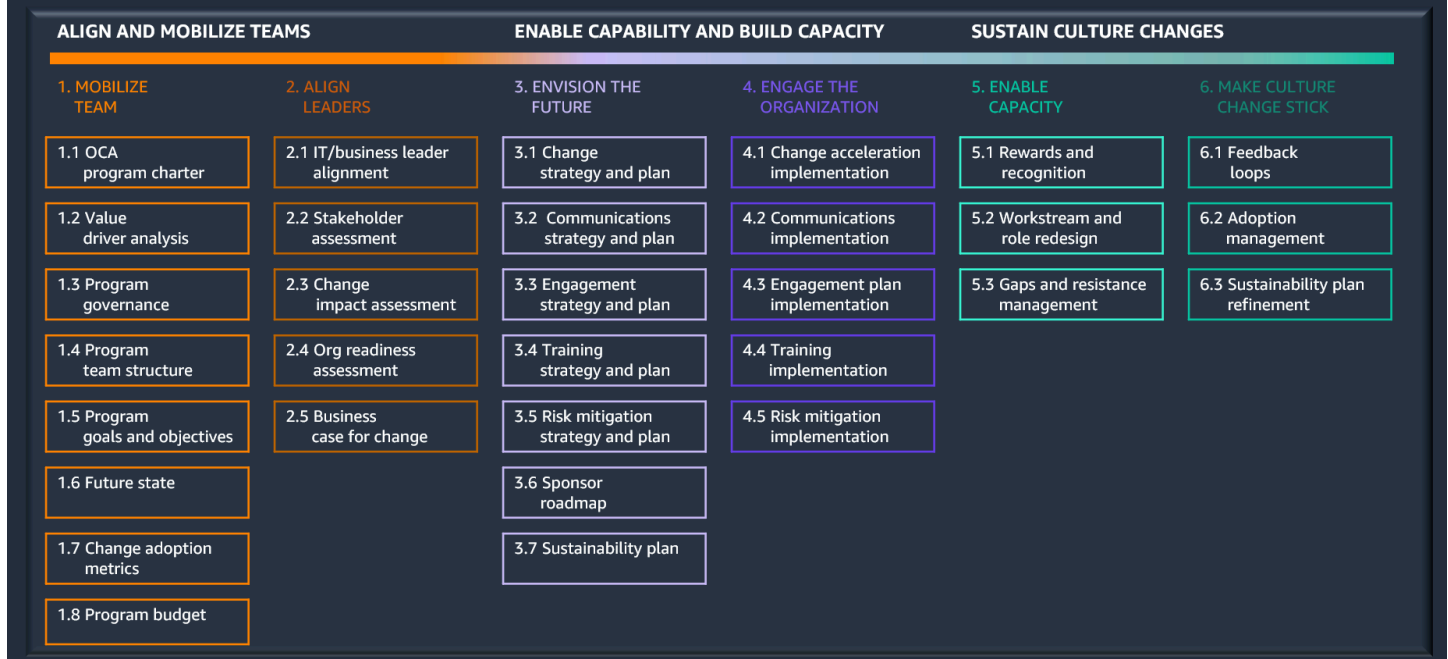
ALIGN AND MOBILIZE TEAMS

ENABLE CAPABILITY AND BUILD CAPACITY

SUSTAIN CULTURE CHANGES

1. MOBILIZE TEAM

1.1 OCA program charter

1.2 Value driver analysis

1.3 Program governance

1.4 Program team structure

1.5 Program goals and objectives

1.6 Future state

1.7 Change adoption metrics

1.8 Program budget

2. ALIGN LEADERS

2.1 IT/business leader alignment

2.2 Stakeholder assessment

2.3 Change impact assessment

2.4 Org readiness assessment

2.5 Business case for change

3. ENVISION THE FUTURE

3.1 Change strategy and plan

3.2 Communications strategy and plan

3.3 Engagement strategy and plan

3.4 Training strategy and plan

3.5 Risk mitigation strategy and plan

3.6 Sponsor roadmap

3.7 Sustainability plan

4. ENGAGE THE ORGANIZATION

4.1 Change acceleration implementation

4.2 Communications implementation

4.3 Engagement plan implementation

4.4 Training implementation

4.5 Risk mitigation implementation

5. ENABLE CAPACITY

5.1 Rewards and recognition

5.2 Workstream and role redesign

5.3 Gaps and resistance management

6. MAKE CULTURE CHANGE STICK

6.1 Feedback loops

6.2 Adoption management

6.3 Sustainability plan refinement